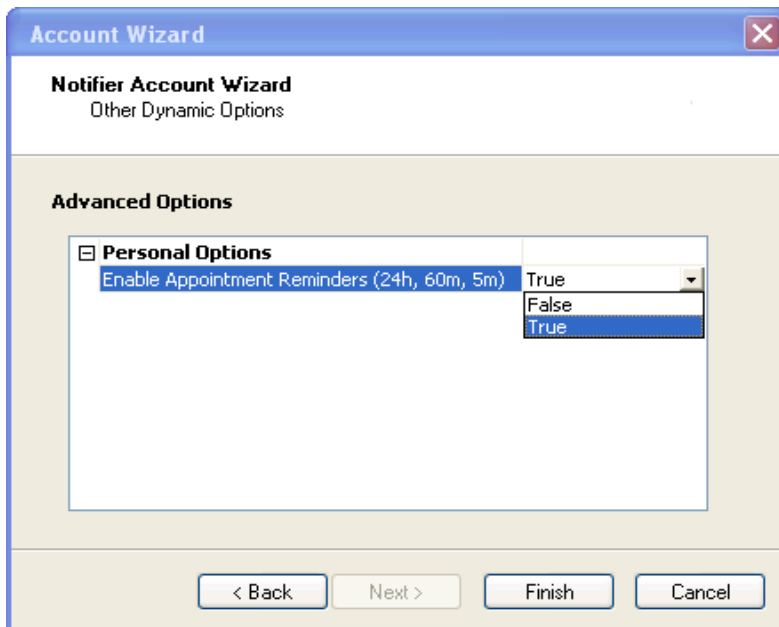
Account Wizard

Notifier Account Wizard
Other Dynamic Options

Advanced Options

⊟ Personal Options

| Enable Appointment Reminders (24h, 60m, 5m) | True |
|---|---|
| | False |
| | True |

< Back  Next >  Finish  Cancel